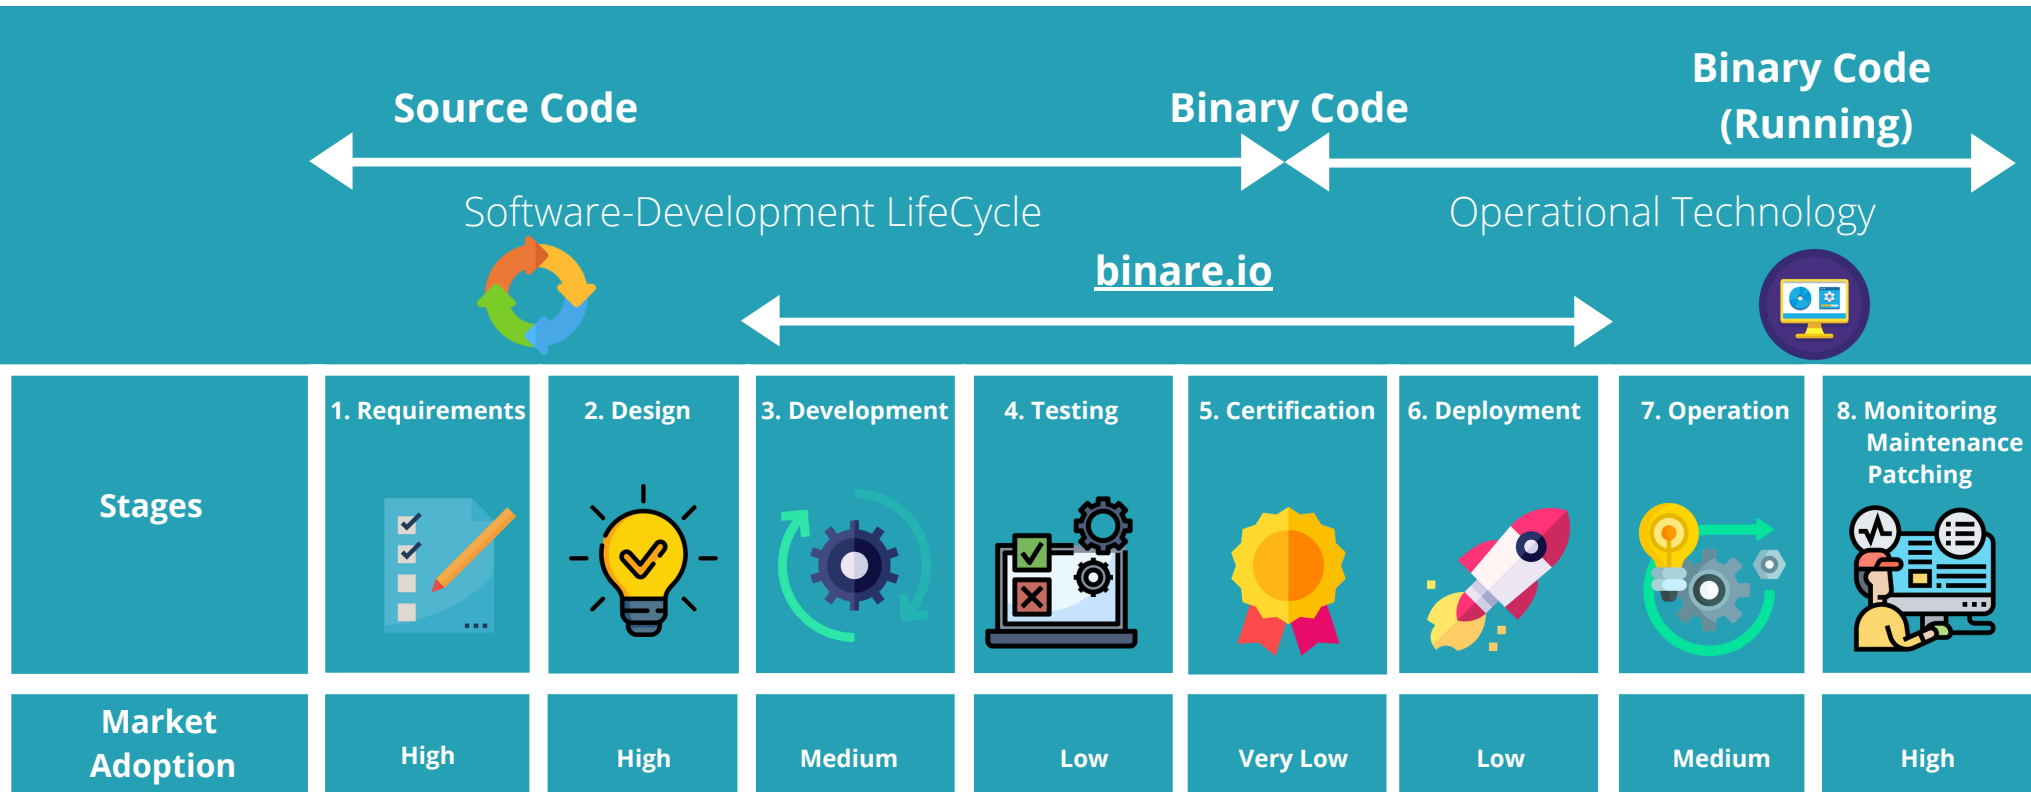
Source Code

Binary Code

Binary Code (Running)

Software-Development LifeCycle

Operational Technology

binare.io

| Stages | 1. Requirements | 2. Design | 3. Development | 4. Testing | 5. Certification | 6. Deployment | 7. Operation | 8. Monitoring Maintenance Patching |
|---|---|---|---|---|---|---|---|---|
| Market Adoption | High | High | Medium | Low | Very Low | Low | Medium | High |